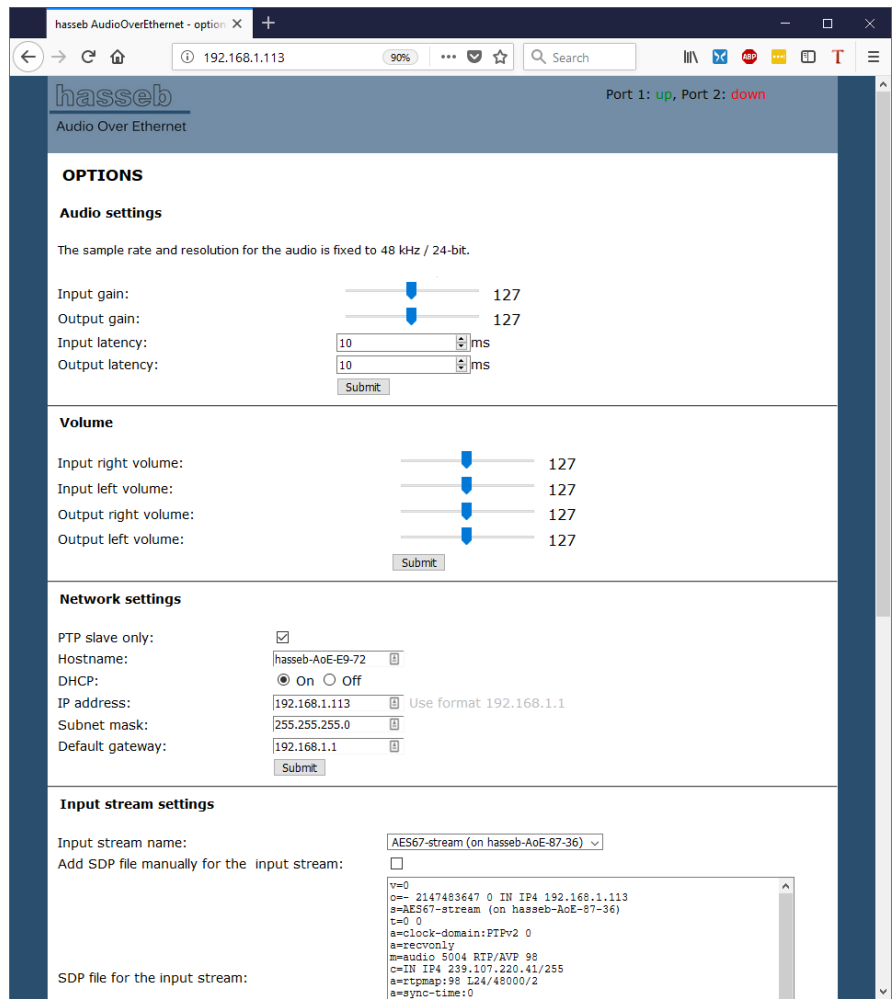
hasseb AudioOverEthernet - option
+

192.168.1.113
90%
Search

hasseb
Audio Over Ethernet
Port 1: up, Port 2: down

OPTIONS

Audio settings

The sample rate and resolution for the audio is fixed to 48 kHz / 24-bit.

Input gain: 127
Output gain: 127
Input latency: 10 ms
Output latency: 10 ms
Submit

Volume

Input right volume: 127
Input left volume: 127
Output right volume: 127
Output left volume: 127
Submit

Network settings

PTP slave only:
Hostname: hasseb-AoE-E9-72
DHCP: On Off
IP address: 192.168.1.113 Use format 192.168.1.1
Subnet mask: 255.255.255.0
Default gateway: 192.168.1.1
Submit

Input stream settings

Input stream name: AES67-stream (on hasseb-AoE-87-36)
Add SDP file manually for the input stream:
SDP file for the input stream:
v=0
o=- 2147483647 0 IN IP4 192.168.1.113
s=AES67-stream (on hasseb-AoE-87-36)
t=0 0
a=clock-domain:PTPv2 0
a=recvonly
m=audio 5004 RTP/AVP 98
c=IN IP4 239.107.220.41/255
a=rtpmap:98 L24/48000/2
a=sync-time:0